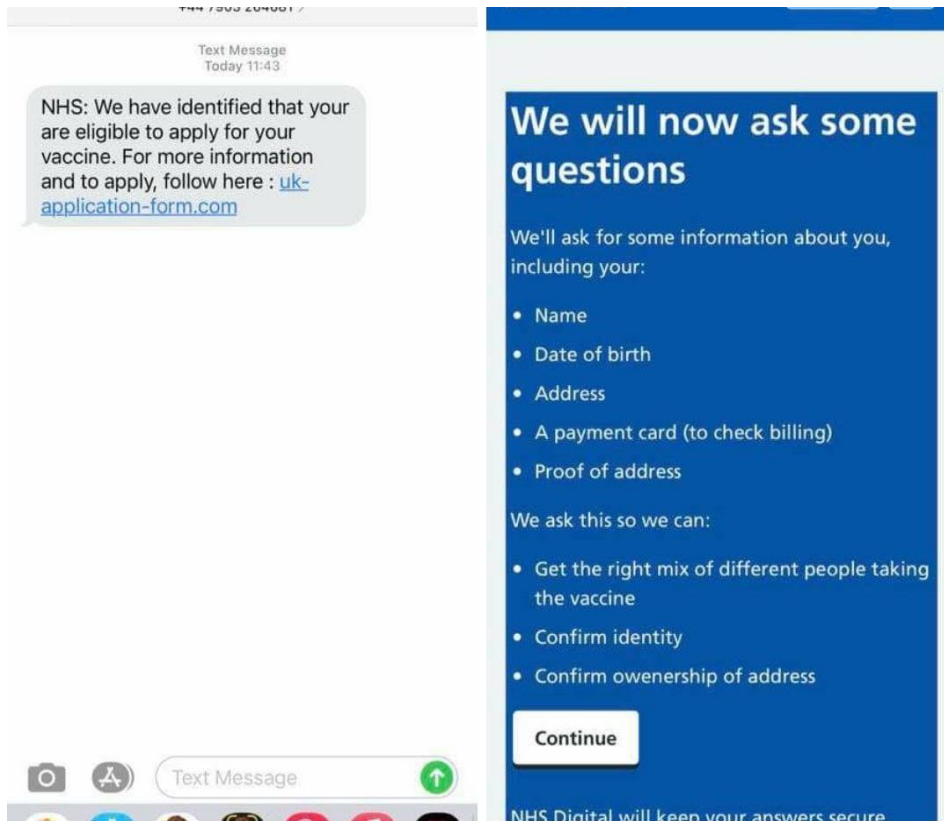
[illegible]

Text Message
Today 11:43

NHS: We have identified that your are eligible to apply for your vaccine. For more information and to apply, follow here : uk-application-form.com

Text Message

We will now ask some questions

We'll ask for some information about you, including your:

- Name
- Date of birth
- Address
- A payment card (to check billing)
- Proof of address

We ask this so we can:

- Get the right mix of different people taking the vaccine
- Confirm identity
- Confirm owenership of address

Continue

NHS Digital will keep your answers secure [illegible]